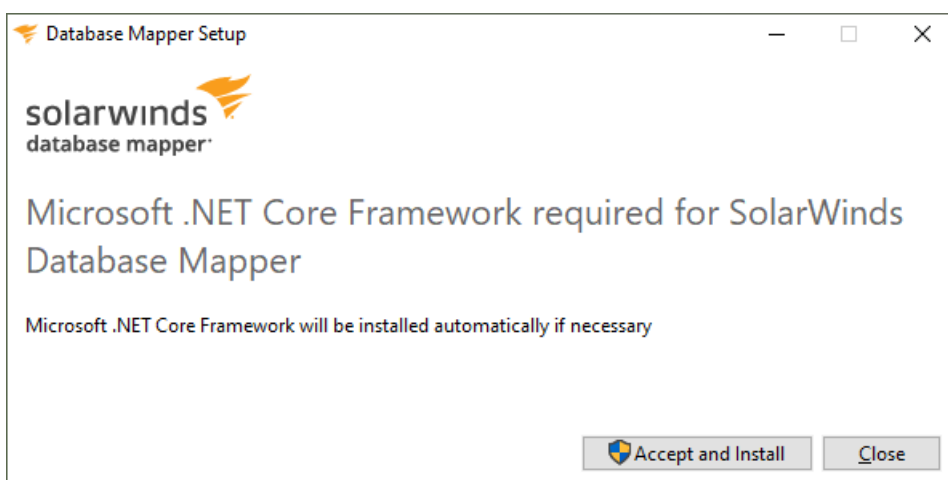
Database Mapper Setup

solarwinds
database mapper

Microsoft .NET Core Framework required for SolarWinds Database Mapper

Microsoft .NET Core Framework will be installed automatically if necessary

Accept and Install

Close